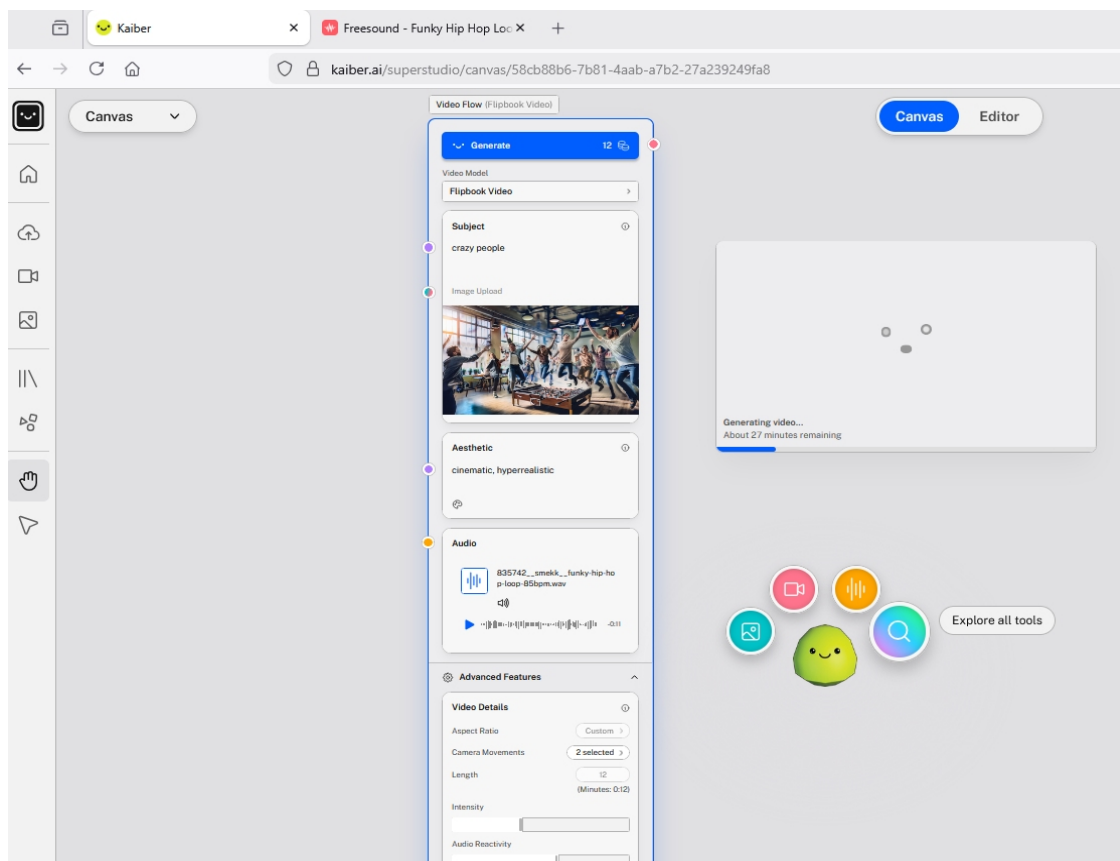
Kaiber

Freesound - Funky Hip Hop Loo

kaiber.ai/superstudio/canvas/58cb88b6-7b81-4aab-a7b2-27a239249fa8

Canvas

Video Flow (Flipbook Video)

Generate 12

Video Model

Flipbook Video

Subject

crazy people

Image Upload

Aesthetic

cinematic, hyperrealistic

Audio

835742__smekk__funky-hip-hop-loop-85bpm.wav

-0:11

Advanced Features

Video Details

Aspect Ratio Custom

Camera Movements 2 selected

Length 12

(Minutes: 0:12)

Intensity

Audio Reactivity

Canvas Editor

Generating video...

About 27 minutes remaining

Explore all tools